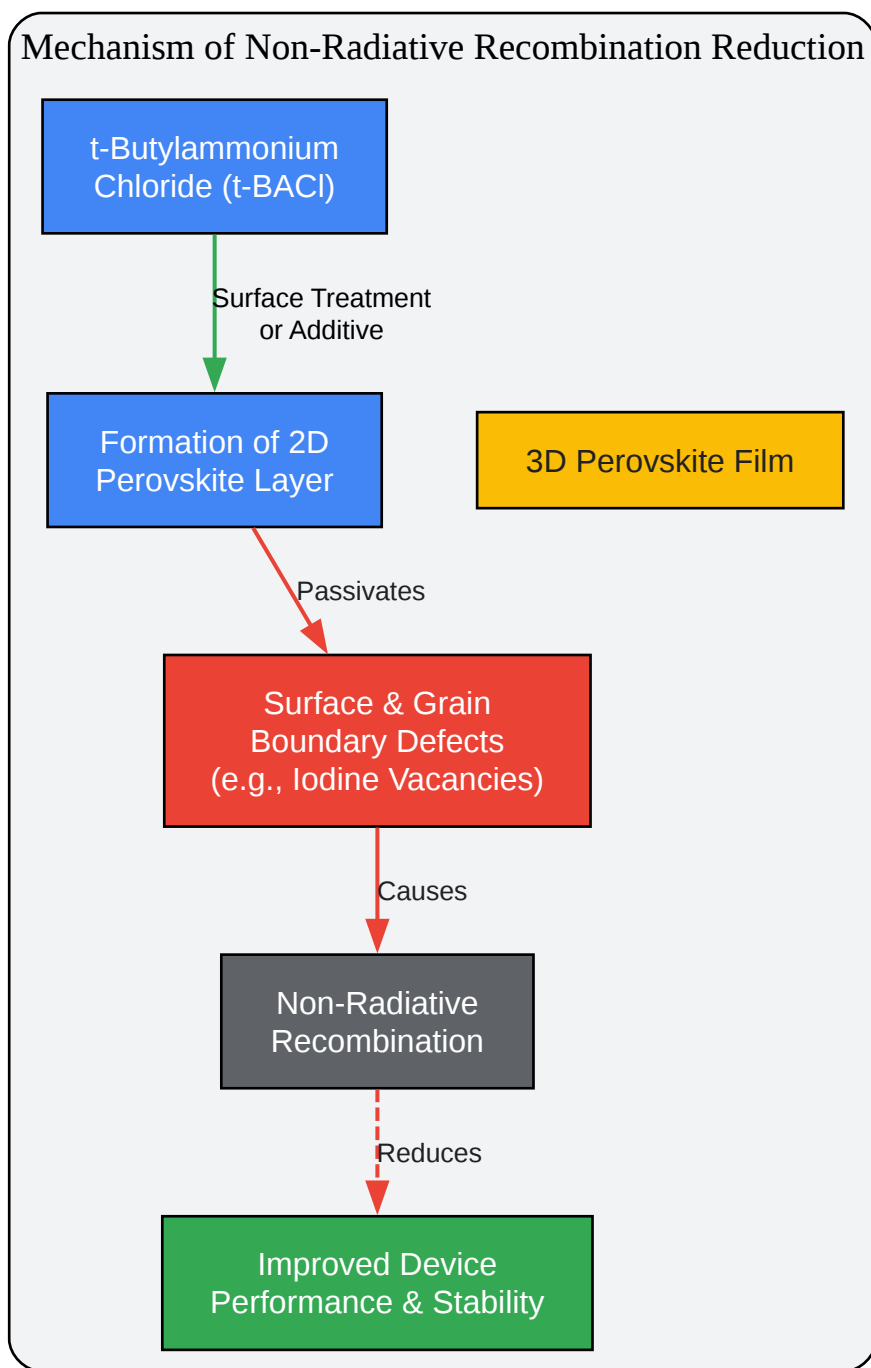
Mechanism of Non-Radiative Recombination Reduction

t-Butylammonium Chloride (t-BACl)

Surface Treatment or Additive

Formation of 2D Perovskite Layer

3D Perovskite Film

Passivates

Surface & Grain Boundary Defects (e.g., Iodine Vacancies)

Causes

Non-Radiative Recombination

Reduces

Improved Device Performance & Stability